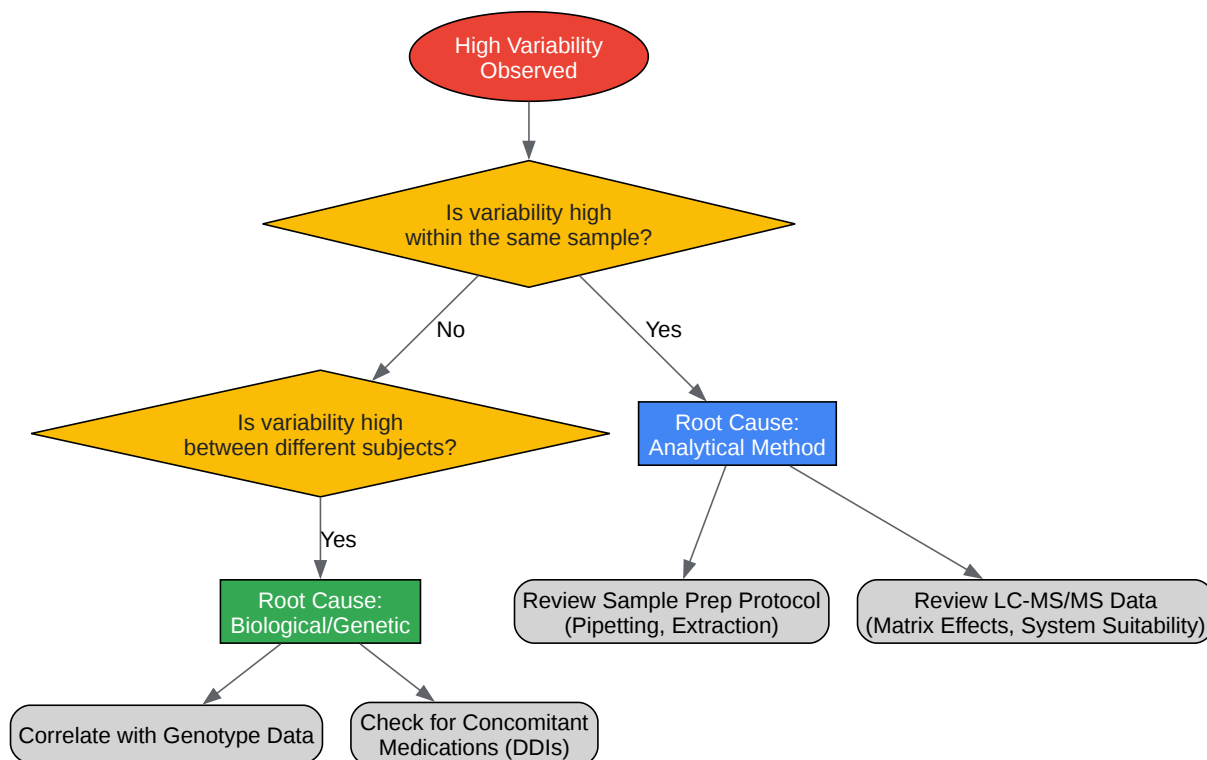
High Variability Observed

Is variability high within the same sample?

No

Yes

Is variability high between different subjects?

Root Cause: Analytical Method

Yes

Root Cause: Biological/Genetic

Review Sample Prep Protocol (Pipetting, Extraction)

Review LC-MS/MS Data (Matrix Effects, System Suitability)

Correlate with Genotype Data

Check for Concomitant Medications (DDIs)